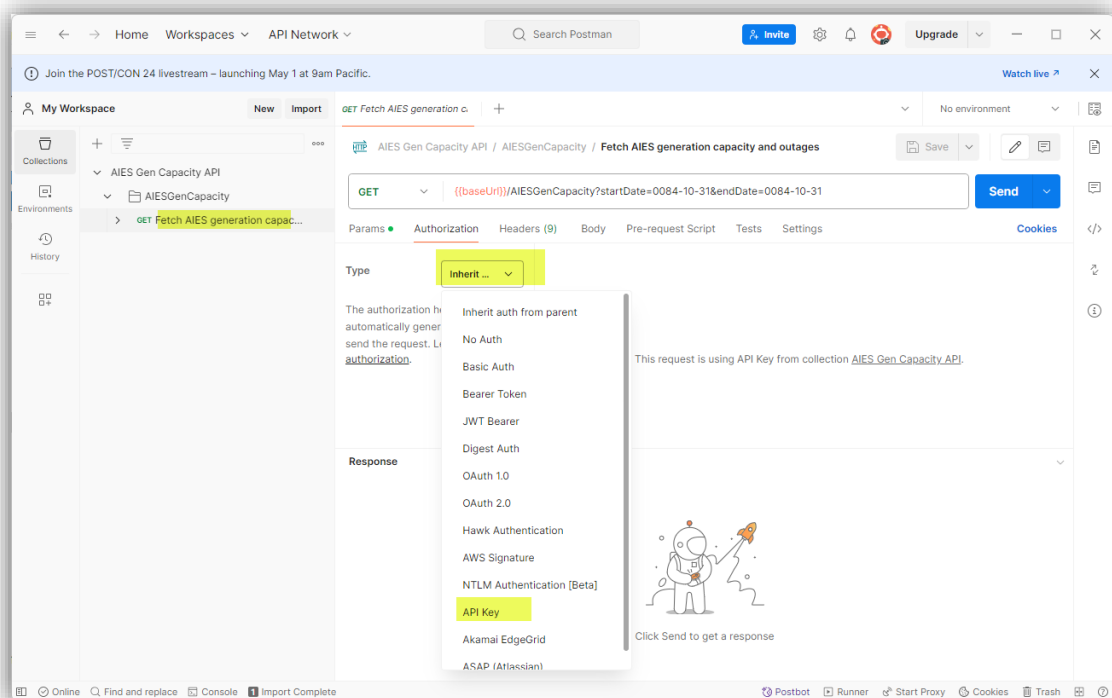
Home Workspaces API Network

Search Postman

Invite

Upgrade

Join the POST/CON 24 livestream – launching May 1 at 9am Pacific.

Watch live ↗

My Workspace

New Import

GET Fetch AIES generation c

No environment

Collections

Environments

History

AIES Gen Capacity API

AIESGenCapacity

GET Fetch AIES generation capac...

AIES Gen Capacity API / AIESGenCapacity / Fetch AIES generation capacity and outages

Save

GET {{baseUrl}}/AIESGenCapacity?startDate=0084-10-31&endDate=0084-10-31

Send

Params Authorization Headers (9) Body Pre-request Script Tests Settings

Cookies

Type

Inherit ...

The authorization h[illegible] automatically gener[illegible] send the request. L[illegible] authorization.

This request is using API Key from collection AIES Gen Capacity API.

Inherit auth from parent
No Auth
Basic Auth
Bearer Token
JWT Bearer
Digest Auth
OAuth 1.0
OAuth 2.0
Hawk Authentication
AWS Signature
NTLM Authentication [Beta]
API Key
Akamai EdgeGrid
ASAP (Atlassian)

Response

Click Send to get a response

Online Find and replace Console Import Complete

Postbot Runner Start Proxy Cookies Trash